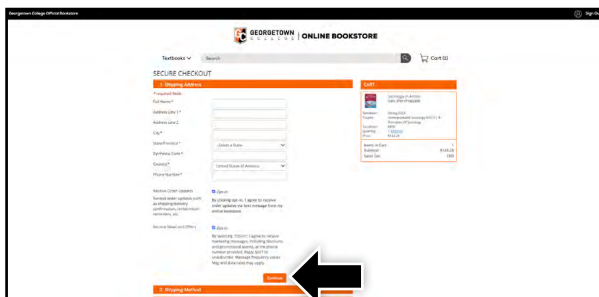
Georgetown College Official Bookstore

Sign O

GEORGETOWN COLLEGE | ONLINE BOOKSTORE

Textbooks

Search

Cart (1)

SECURE CHECKOUT

1. Shipping Address

* required fields

Full Name*

Address Line 1*

Address Line 2

City*

State/Province*

- Select a State

Zip/Postal Code*

Country*

United States of America

Phone Number*

Receive Order Updates

Opt-in

Receive order updates with shipping/delivery confirmation, order/return reminders, etc.

By clicking opt-in, I agree to receive order updates via text message from my online bookstore.

Receive Sales and Offers

Opt-in

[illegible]

Continue

2. Shipping Method

Cart

Sociology in Action
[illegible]

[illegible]

Items in Cart 1
Subtotal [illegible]
Sales Tax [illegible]